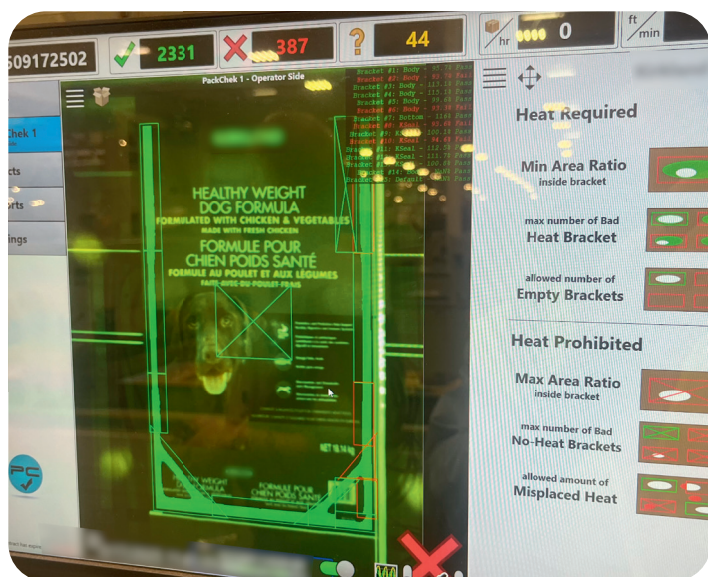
509172502

2331

387

44

hr

0

ft
min

PackChek 1 - Operator Side

Chek 1

cts

orts

ings

Bracket #1: Body - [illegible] Pass
Bracket #2: Body - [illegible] Pass
Bracket #3: Body - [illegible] Pass
Bracket #4: Body - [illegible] Pass
Bracket #5: Body - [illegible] Pass
Bracket #6: Body - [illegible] Pass
Bracket #7: Bottom - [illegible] Pass
Bracket #8: KSeal - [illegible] Fail
Bracket #9: KSeal - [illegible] Pass
Bracket #10: KSeal - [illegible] Pass
Bracket #11: KSeal - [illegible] Pass
Bracket #12: KSeal - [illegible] Pass
Bracket #13: KSeal - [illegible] Pass
Bracket #14: Body - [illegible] Pass
Bracket #15: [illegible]

HEALTHY WEIGHT DOG FORMULA
FORMULATED WITH CHICKEN & VEGETABLES
MADE WITH FRESH CHICKEN
FORMULE POUR CHIEN POIDS SANTÉ
FORMULE AU POULET ET AUX LÉGUMES
FAITE AVEC DU POULET FRAIS

NET 15.74 kg

HEALTHY WEIGHT DOG FORMULA

FORMULE POUR CHIEN POIDS SANTÉ

Heat Required

Min Area Ratio
inside bracket

max number of Bad
Heat Bracket

allowed number of
Empty Brackets

Heat Prohibited

Max Area Ratio
inside bracket

max number of Bad
No-Heat Brackets

allowed amount of
Misplaced Heat